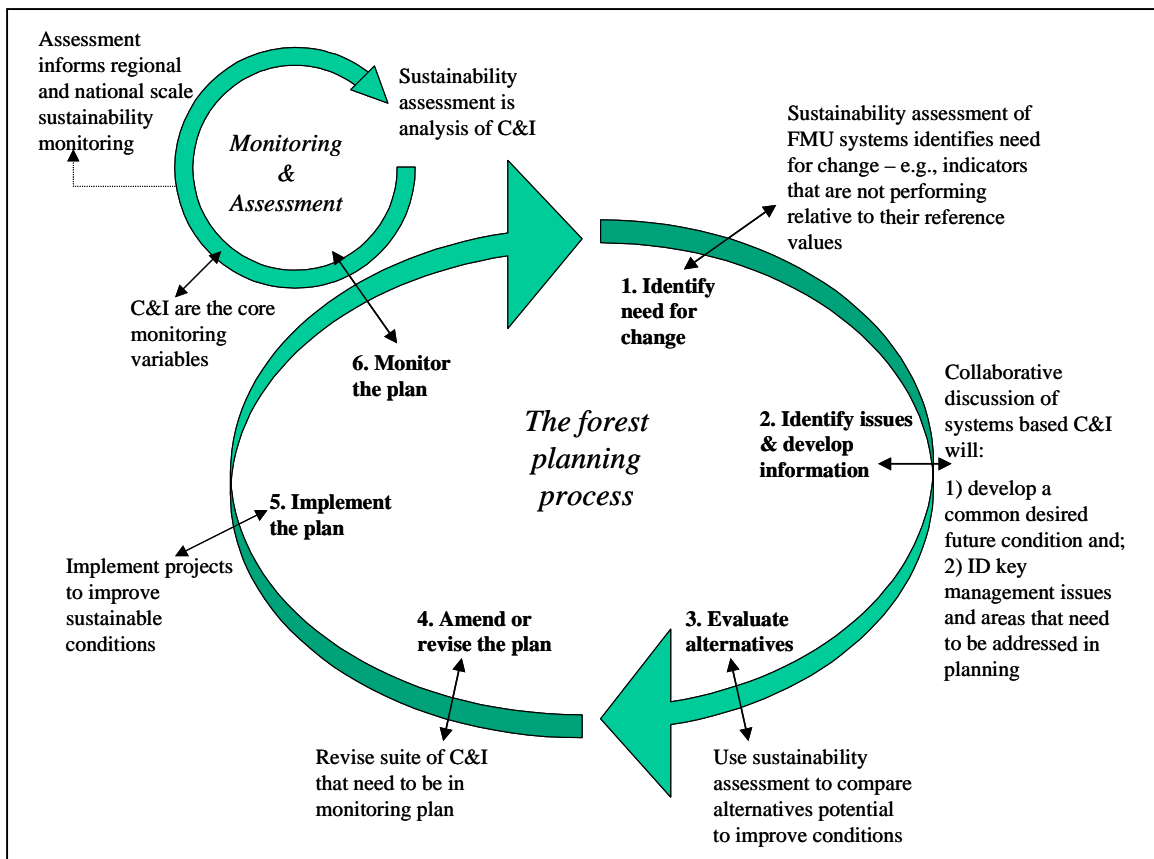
Assessment informs regional and national scale sustainability monitoring

Monitoring & Assessment

Sustainability assessment is analysis of C&I

Sustainability assessment of FMU systems identifies need for change – e.g., indicators that are not performing relative to their reference values

C&I are the core monitoring variables

1. Identify need for change

6. Monitor the plan

Collaborative discussion of systems based C&I will:

1) develop a common desired future condition and;

2) ID key management issues and areas that need to be addressed in planning

2. Identify issues & develop information

The forest planning process

5. Implement the plan

Implement projects to improve sustainable conditions

4. Amend or revise the plan

3. Evaluate alternatives

Revise suite of C&I that need to be in monitoring plan

Use sustainability assessment to compare alternatives potential to improve conditions